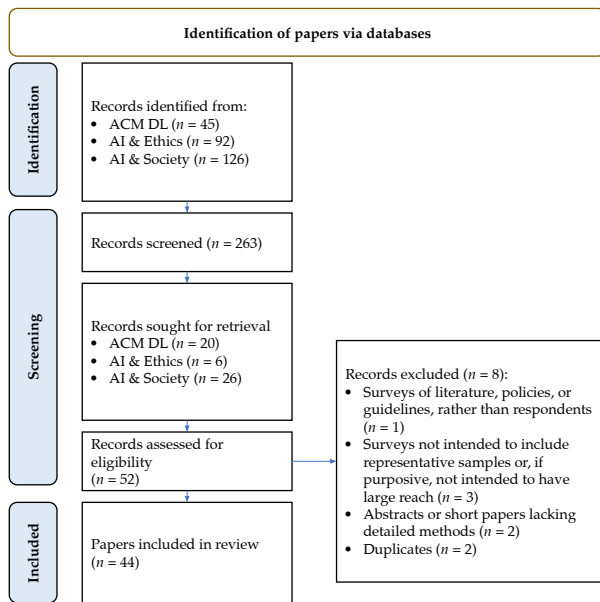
Identification of papers via databases

Identification

Records identified from:
- ACM DL ($n$ = 45)
- AI & Ethics ($n$ = 92)
- AI & Society ($n$ = 126)

Screening

Records screened ($n$ = 263)

Records sought for retrieval
- ACM DL ($n$ = 20)
- AI & Ethics ($n$ = 6)
- AI & Society ($n$ = 26)

Records assessed for eligibility ($n$ = 52)

Records excluded ($n$ = 8):
- Surveys of literature, policies, or guidelines, rather than respondents ($n$ = 1)
- Surveys not intended to include representative samples or, if purposive, not intended to have large reach ($n$ = 3)
- Abstracts or short papers lacking detailed methods ($n$ = 2)
- Duplicates ($n$ = 2)

Included

Papers included in review ($n$ = 44)